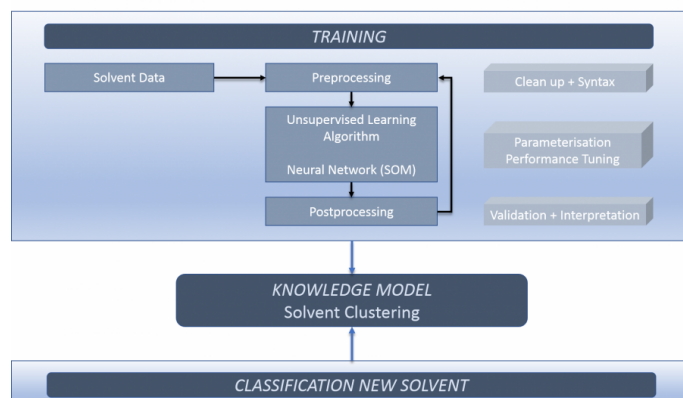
TRAINING

Solvent Data

Preprocessing

Unsupervised Learning Algorithm

Neural Network (SOM)

Postprocessing

Clean up + Syntax

Parameterisation Performance Tuning

Validation + Interpretation

KNOWLEDGE MODEL
Solvent Clustering

CLASSIFICATION NEW SOLVENT